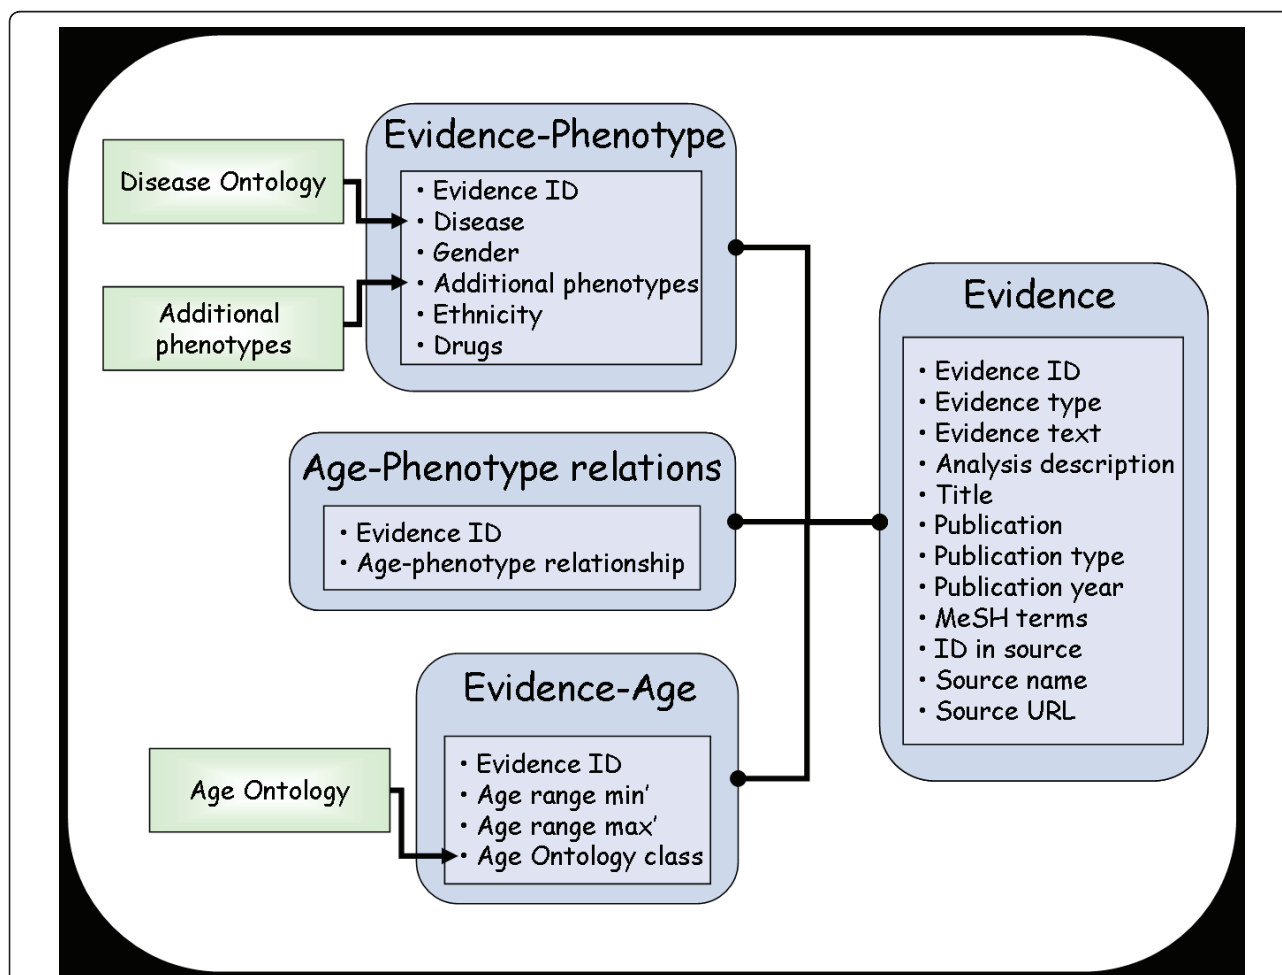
Disease Ontology

Additional phenotypes

Evidence-Phenotype

• Evidence ID
• Disease
• Gender
• Additional phenotypes
• Ethnicity
• Drugs

Age-Phenotype relations

• Evidence ID
• Age-phenotype relationship

Evidence-Age

• Evidence ID
• Age range min'
• Age range max'
• Age Ontology class

Age Ontology

Evidence

• Evidence ID
• Evidence type
• Evidence text
• Analysis description
• Title
• Publication
• Publication type
• Publication year
• MeSH terms
• ID in source
• Source name
• Source URL